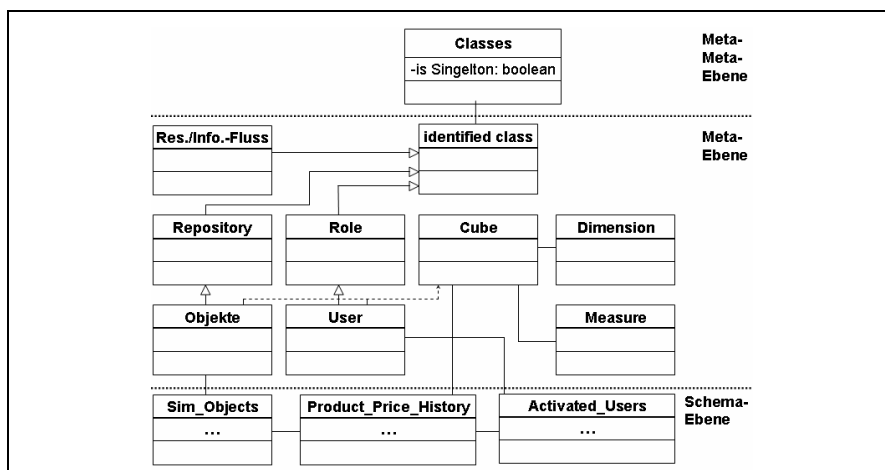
Classes

-is Singelton: boolean

Meta-Meta-Ebene

Res./Info.-Fluss

identified class

Meta-Ebene

Repository

Role

Cube

Dimension

Objekte

User

Measure

Sim_Objects

...

Product_Price_History

...

Activated_Users

...

Schema-Ebene